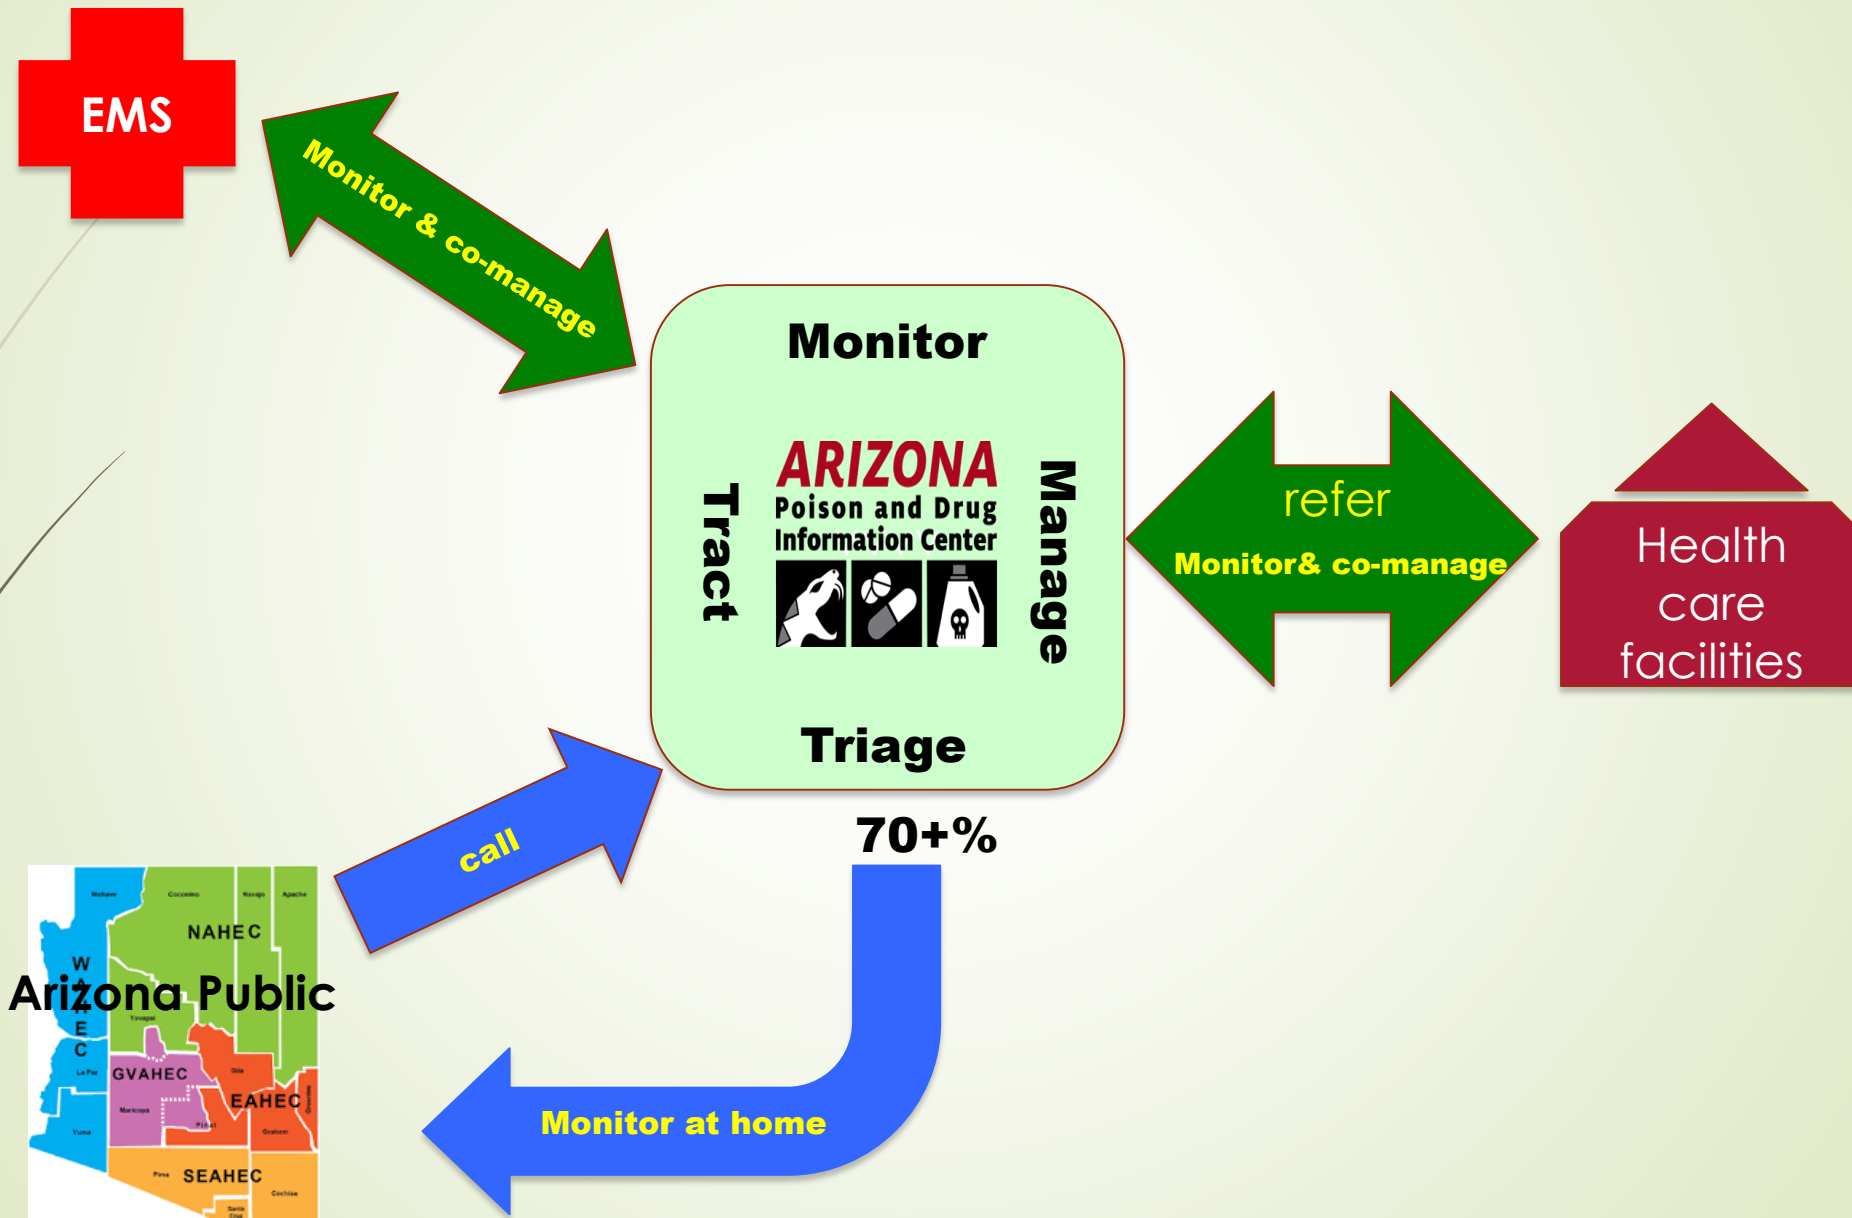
EMS

Monitor & co-manage

Monitor

Tract

ARIZONA
Poison and Drug
Information Center

Manage

Triage

refer
Monitor& co-manage

Health care facilities

call

70+%

Mohave Coconino Navajo Apache
NAHEC
W
A
H
E
C
Arizona Public
Yavapai
La Paz
GVAHEC
Gila
Maricopa
EAHEC
Greenlee
Pinal
Graham
Yuma
Pima SEAHEC
Cochise
Santa Cruz

Monitor at home